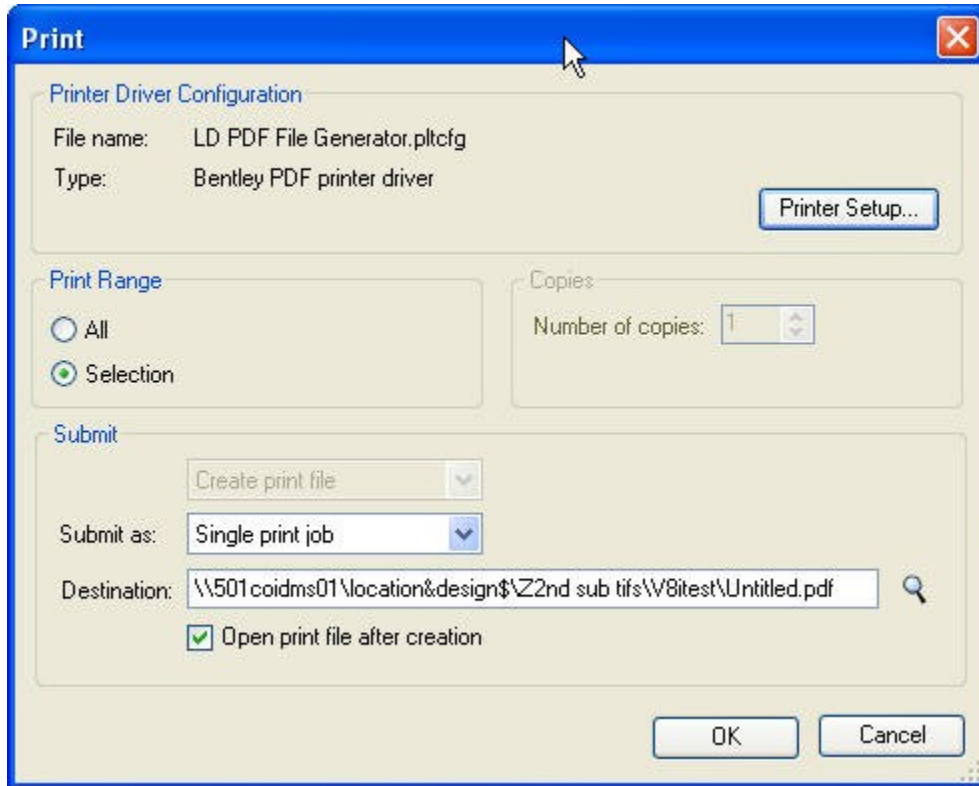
Print

Printer Driver Configuration
File name: LD PDF File Generator.pltcfg
Type: Bentley PDF printer driver
Printer Setup...

Print Range
All
Selection

Copies
Number of copies: 1

Submit
Create print file
Submit as: Single print job
Destination: \\501coidms01\location&design$\Z2nd sub tifs\V8itest\Untitled.pdf
Open print file after creation

OK
Cancel